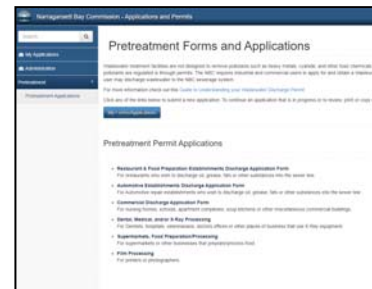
Narragansett Bay Commission - Applications and Permits

Search

My Applications

Administration

Pretreatment

Pretreatment Applications

Pretreatment Forms and Applications

Wastewater treatment facilities are not designed to remove pollutants such as heavy metals, cyanide, and other toxic chemicals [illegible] pollutants are regulated in through permits. The NBC requires industrial and commercial users to apply for and obtain a wastewater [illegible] user may discharge wastewater to the NBC sewerage system.

For more information check out the Guide to Understanding your Wastewater Discharge Permit

Click any of the links below to submit a new application. To continue an application that is in progress or to review, print or copy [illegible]

My Current Applications

Pretreatment Permit Applications

- Restaurant & Food Preparation Establishments Discharge Application Form
For restaurants who wish to discharge oil, grease, fats or other substances into the sewer line.
- Automotive Establishments Discharge Application Form
For Automotive repair establishments who wish to discharge oil, grease, fats or other substances into the sewer line.
- Commercial Discharge Application Form
For nursing homes, schools, apartment complexes, uniq laboratories or other miscellaneous commercial buildings.
- Dental, Medical, and/or X-Ray Processing
For Dentists, hospitals, veterinarians, doctors offices or other places of business that use X-Ray equipment.
- Supermarkets, Food Preparation/Processing
For supermarkets or other businesses that prepare/process food.
- Film Processing
For printers or photographers.